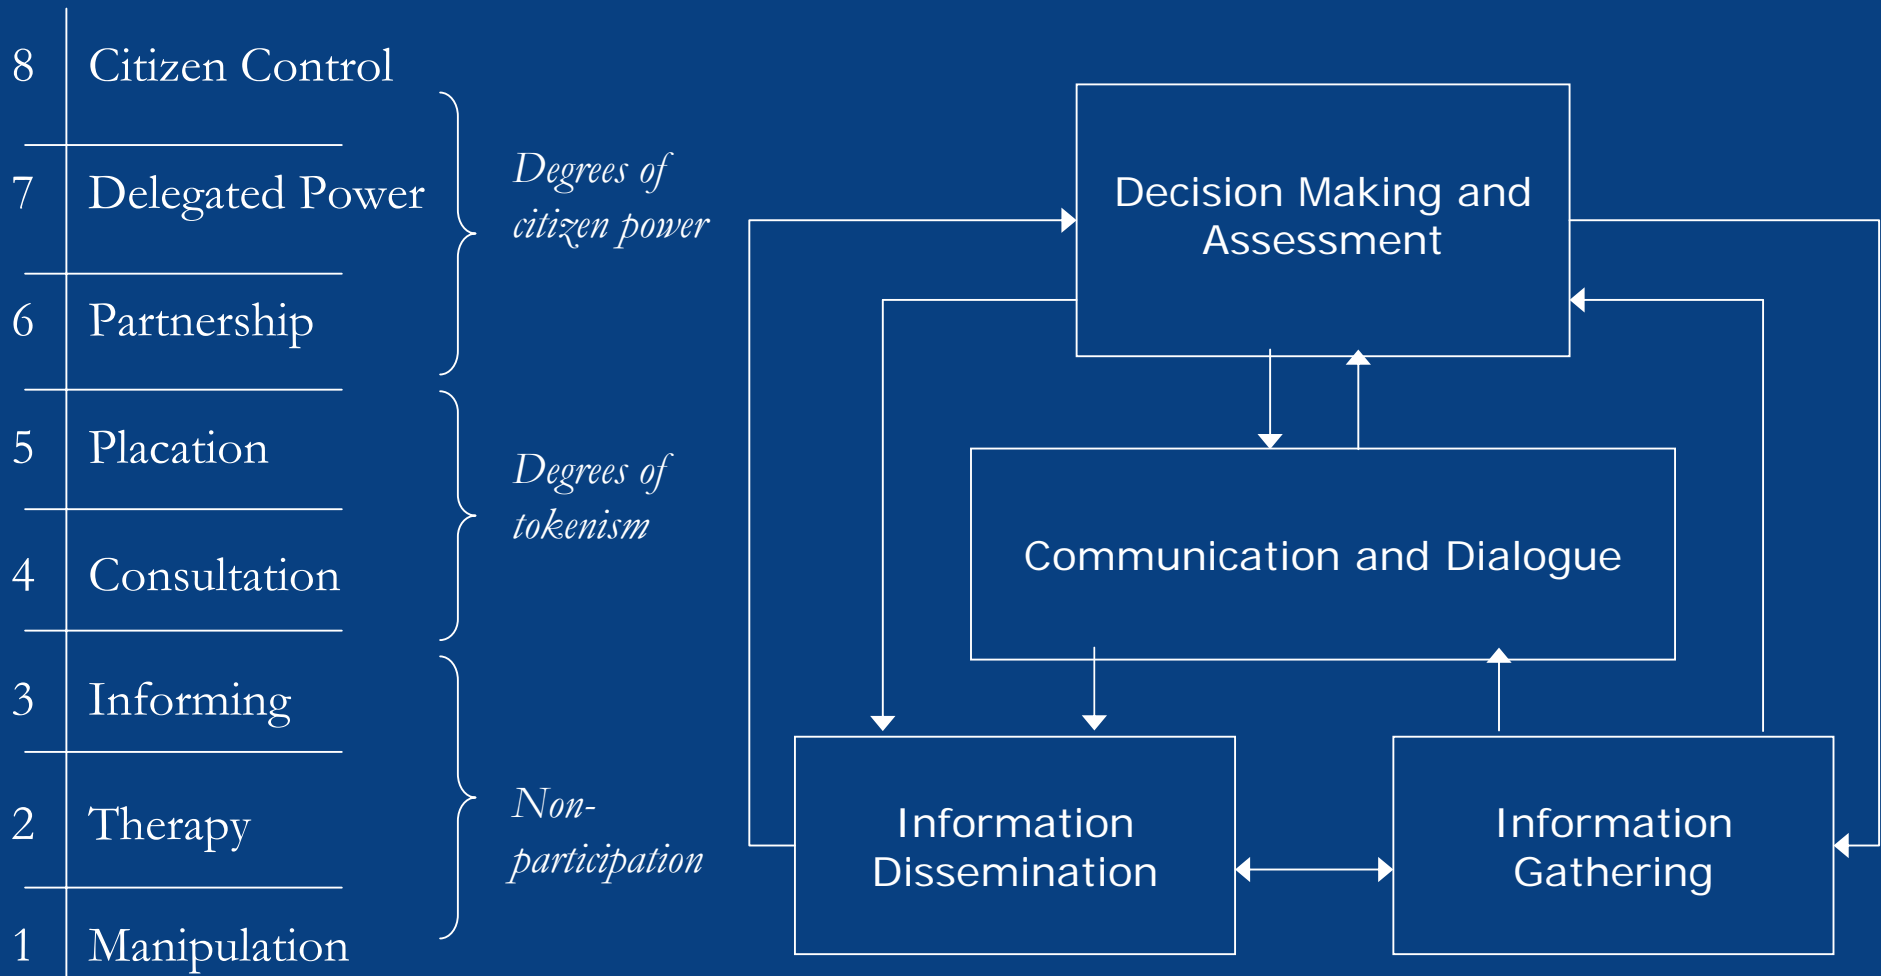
8 Citizen Control

7 Delegated Power

6 Partnership

5 Placation

4 Consultation

3 Informing

2 Therapy

1 Manipulation

Degrees of citizen power

Degrees of tokenism

Non-participation

Decision Making and Assessment

Communication and Dialogue

Information Dissemination

Information Gathering